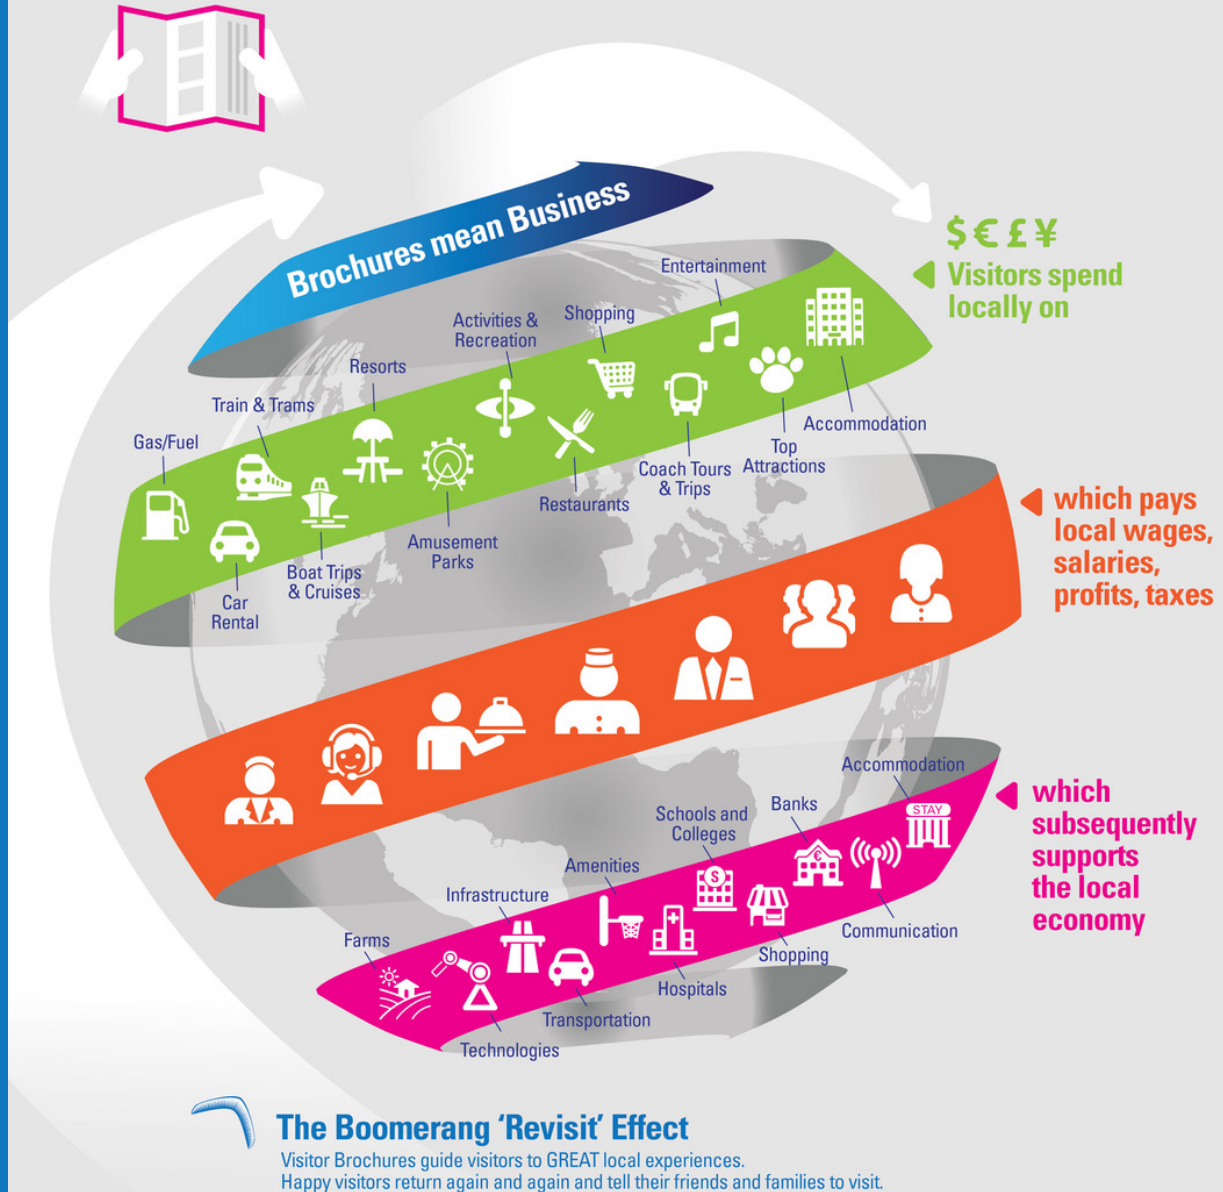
Brochures mean Business

$ € £ ¥
Visitors spend locally on

Entertainment
Shopping
Activities & Recreation
Resorts
Train & Trams
Gas/Fuel
Accommodation
Top Attractions
Coach Tours & Trips
Restaurants
Amusement Parks
Boat Trips & Cruises
Car Rental

which pays local wages, salaries, profits, taxes

which subsequently supports the local economy

Accommodation
STAY
Banks
Schools and Colleges
Amenities
Infrastructure
Farms
Communication
Shopping
Hospitals
Transportation
Technologies

The Boomerang 'Revisit' Effect
Visitor Brochures guide visitors to GREAT local experiences.
Happy visitors return again and again and tell their friends and families to visit.